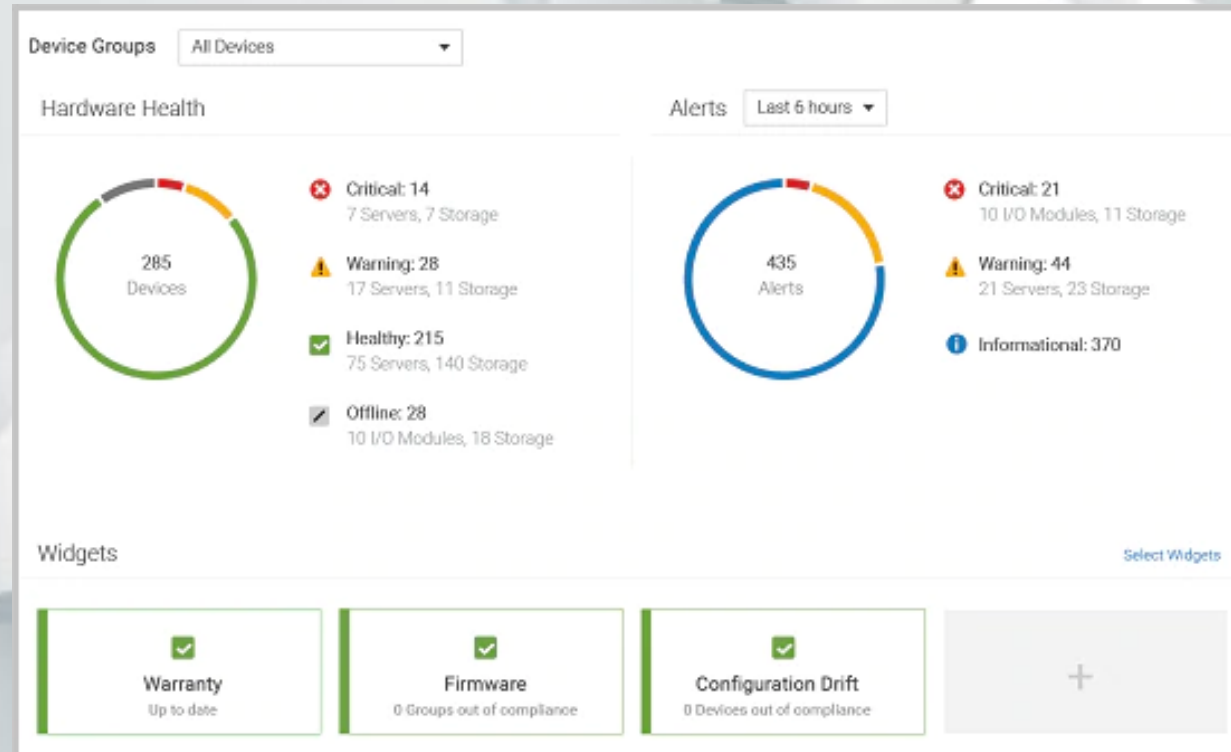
Device Groups
All Devices

Hardware Health

285
Devices

Critical: 14
7 Servers, 7 Storage

Warning: 28
17 Servers, 11 Storage

Healthy: 215
75 Servers, 140 Storage

Offline: 28
10 I/O Modules, 18 Storage

Alerts
Last 6 hours

435
Alerts

Critical: 21
10 I/O Modules, 11 Storage

Warning: 44
21 Servers, 23 Storage

Informational: 370

Widgets

Select Widgets

Warranty
Up to date

Firmware
0 Groups out of compliance

Configuration Drift
0 Devices out of compliance

+